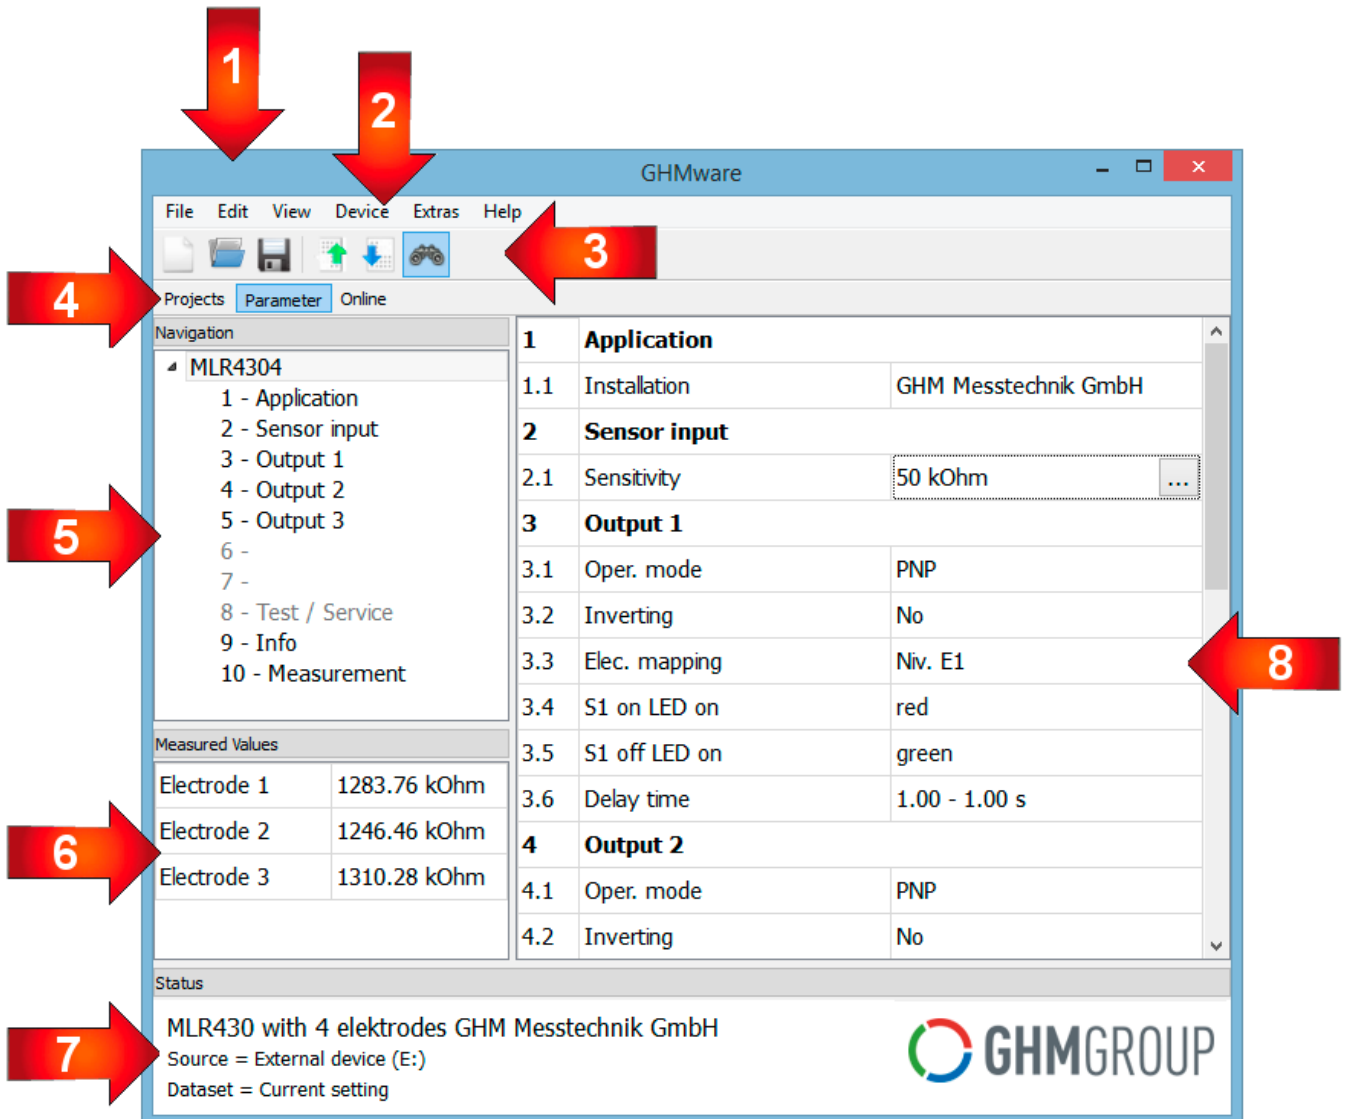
1

2

GHMware

File Edit View Device Extras Help

3

4

Projects Parameter Online

Navigation

MLR4304
1 - Application
2 - Sensor input
3 - Output 1
4 - Output 2
5 - Output 3
6 -
7 -
8 - Test / Service
9 - Info
10 - Measurement

5

| 1 | Application | |
|---|---|---|
| 1.1 | Installation | GHM Messtechnik GmbH |
| 2 | Sensor input | |
| 2.1 | Sensitivity | 50 kOhm ... |
| 3 | Output 1 | |
| 3.1 | Oper. mode | PNP |
| 3.2 | Inverting | No |
| 3.3 | Elec. mapping | Niv. E1 |
| 3.4 | S1 on LED on | red |
| 3.5 | S1 off LED on | green |
| 3.6 | Delay time | 1.00 - 1.00 s |
| 4 | Output 2 | |
| 4.1 | Oper. mode | PNP |
| 4.2 | Inverting | No |

8

Measured Values

| Electrode 1 | 1283.76 kOhm |
|---|---|
| Electrode 2 | 1246.46 kOhm |
| Electrode 3 | 1310.28 kOhm |

6

Status

7

MLR430 with 4 elektrodes GHM Messtechnik GmbH
Source = External device (E:)
Dataset = Current setting

GHMGROUP